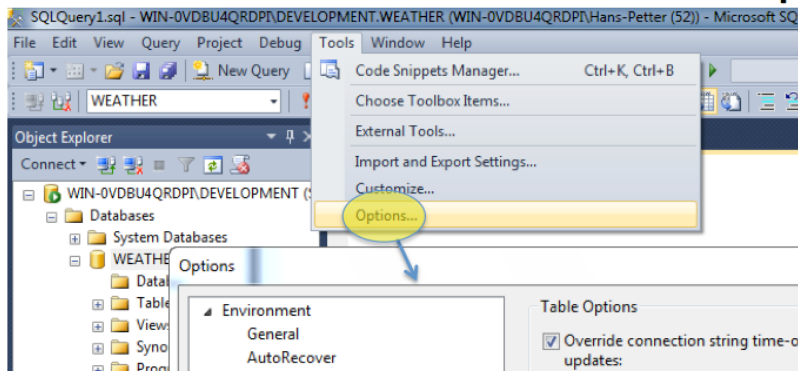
SQLQuery1.sql - WIN-0VDBU4QRDPI\DEVELOPMENT.WEATHER (WIN-0VDBU4QRDPI\Hans-Petter (52)) - Microsoft SQ

File Edit View Query Project Debug Tools Window Help

New Query

WEATHER

Object Explorer

Connect

WIN-0VDBU4QRDPI\DEVELOPMENT (S

Databases

System Databases

WEATHER

Datal

Table

Views

Syno

Prog

Code Snippets Manager... Ctrl+K, Ctrl+B

Choose Toolbox Items...

External Tools...

Import and Export Settings...

Customize...

Options...

Options

Environment

General

AutoRecover

Table Options

Override connection string time-o updates: